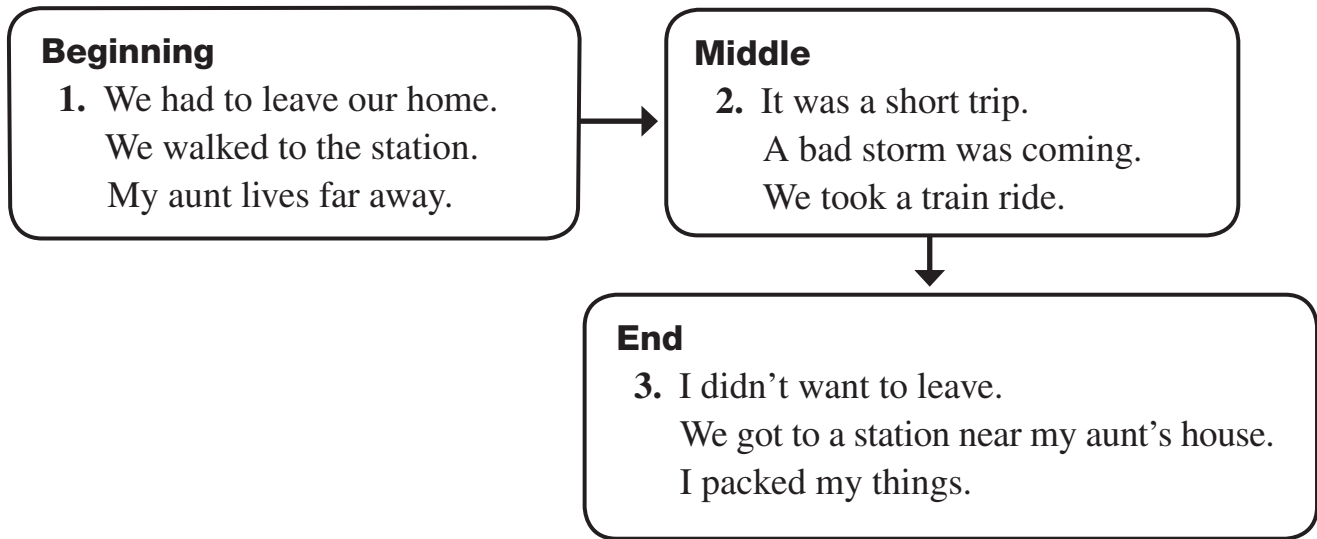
Beginning
1. We had to leave our home.
We walked to the station.
My aunt lives far away.

Middle
2. It was a short trip.
A bad storm was coming.
We took a train ride.

End
3. I didn’t want to leave.
We got to a station near my aunt’s house.
I packed my things.